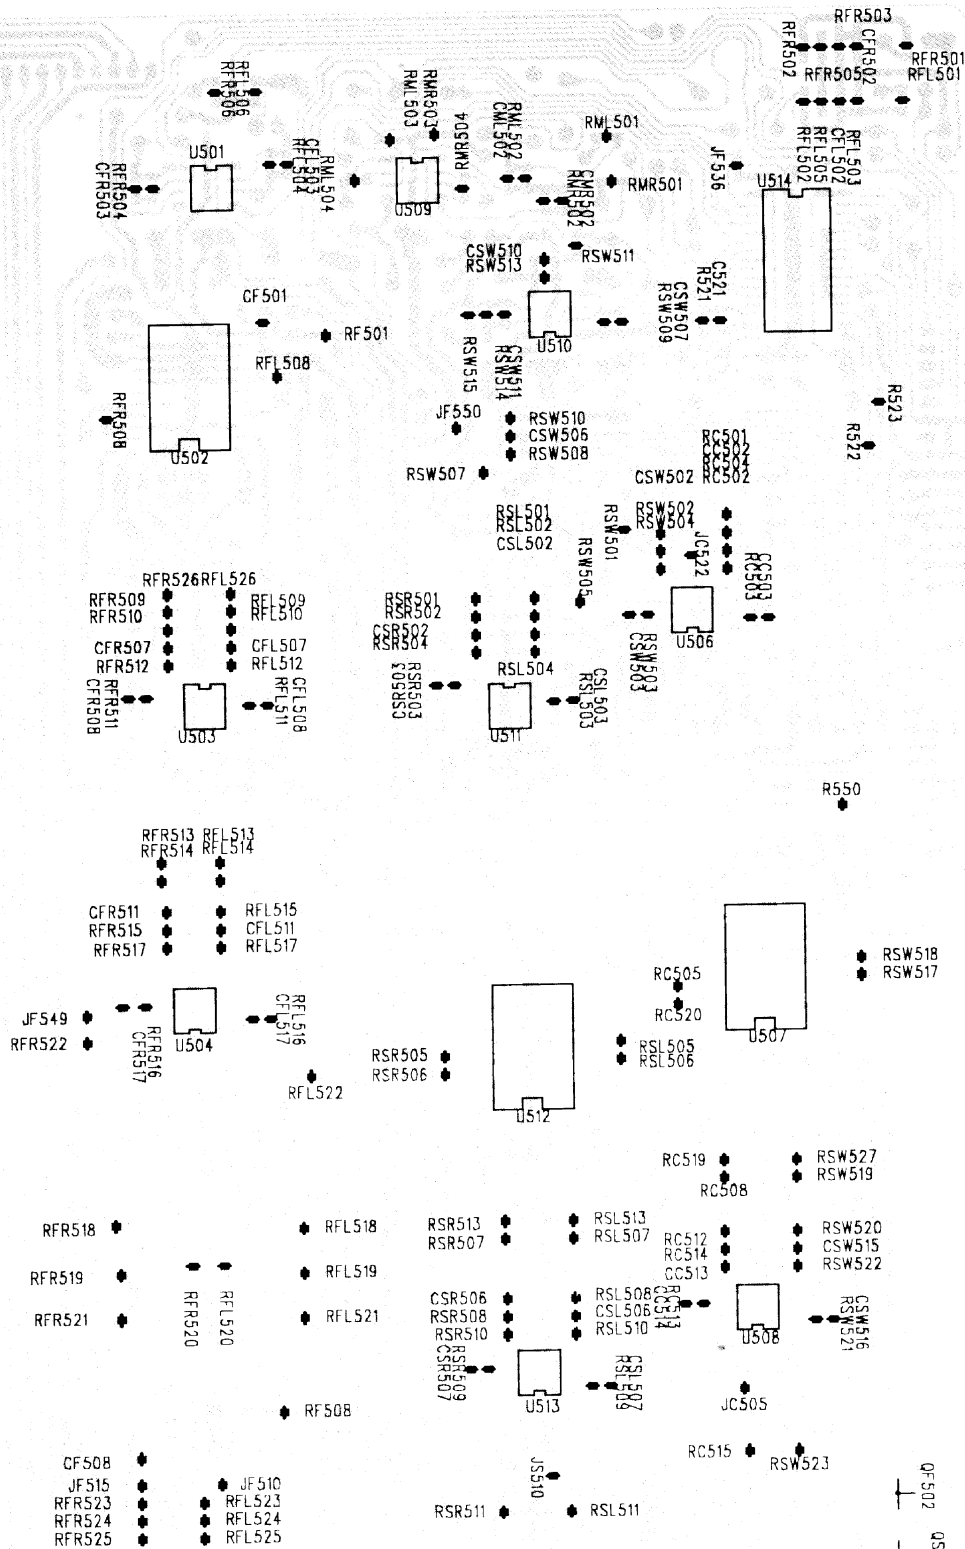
RFR503
RFR502
CFR502
RFR501
RFR505
RFL501
RFL506
RFR506
RMR503
RML503
RMR504
RML502
CML502
RML501
RFL503
CFL502
RFL505
RFL502
U501
CFL503
RFL504
RML504
U509
JF536
RFR504
CFR503
RMR502
CMR502
RMR501
U514
CSW510
RSW513
RSW511
C521
R521
CF501
CSW507
RSW509
RF501
U510
RFL508
RSW515
CSW511
RSW514
R523
RFR508
JF550
RSW510
CSW506
RSW508
R522
U502
RC501
RC502
RSW507
CSW502
RC502
RSL501
RSL502
CSL502
RSW501
RSW502
RSW504
JC522
RSW505
CC503
RC503
RFR526
RFL526
RFR509
RFR510
RFL509
RFL510
RSR501
RSR502
CSR502
RSR504
RSW503
CSW503
U506
CFR507
RFR512
CFL507
RFL512
RSR503
CSR503
RSL504
RFR511
CFR508
U503
CFL508
RFL511
U511
CSL503
RSL503
R550
RFR513
RFR514
RFL513
RFL514
CFR511
RFR515
RFR517
RFL515
CFL511
RFL517
RSW518
RSW517
RC505
RC520
JF549
RFR522
U504
RFR516
CFR517
RFL516
CFL517
U507
RSR505
RSR506
RSL505
RSL506
RFL522
U512
RC519
RC508
RSW527
RSW519
RFR518
RFL518
RSR513
RSR507
RSL513
RSL507
RC512
RC514
CC513
RSW520
CSW515
RSW522
RFR519
RFL519
RFR520
RFL520
CSR506
RSR508
RSR510
RSL508
CSL506
RSL510
RC513
CC514
U508
CSW516
RSW521
RFR521
RFL521
RSR509
CSR507
U513
CSL507
RSL509
JC505
RF508
RC515
RSW523
CF508
JF515
RFR523
RFR524
RFR525
JF510
RFL523
RFL524
RFL525
JS510
RSR511
RSL511
QF502
QS